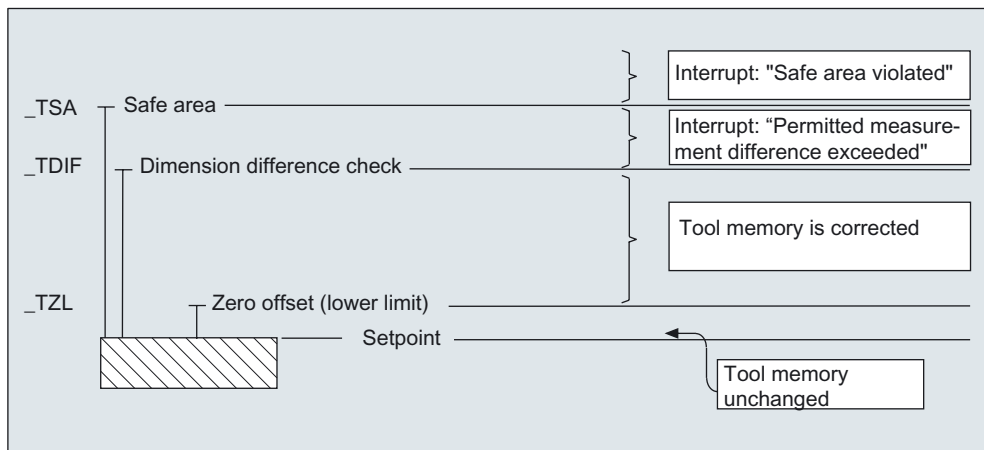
Interrupt: "Safe area violated"

_TSA Safe area

Interrupt: “Permitted measurement difference exceeded"

_TDIF Dimension difference check

Tool memory is corrected

_TZL Zero offset (lower limit)

Setpoint

Tool memory unchanged